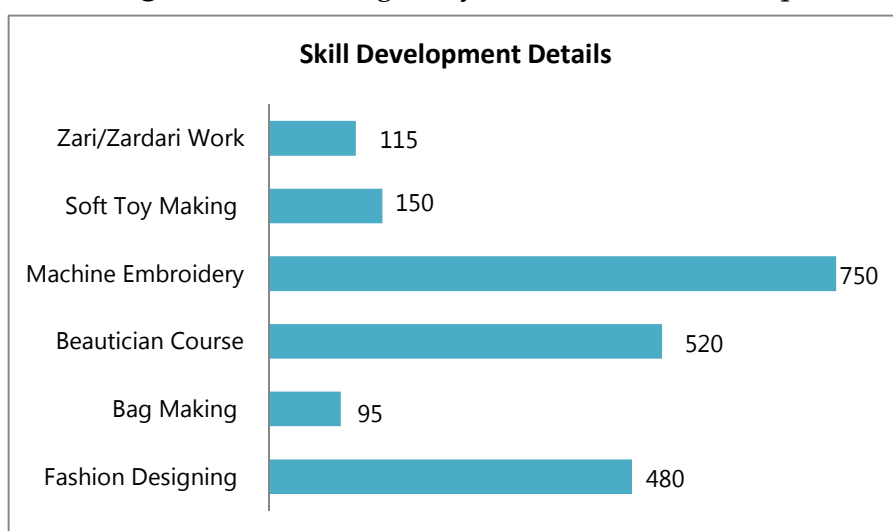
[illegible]

Skill Development Details

| Skill | Value |
|---|---|
| Zari/Zardari Work | 115 |
| Soft Toy Making | 150 |
| Machine Embroidery | 750 |
| Beautician Course | 520 |
| Bag Making | 95 |
| Fashion Designing | 480 |